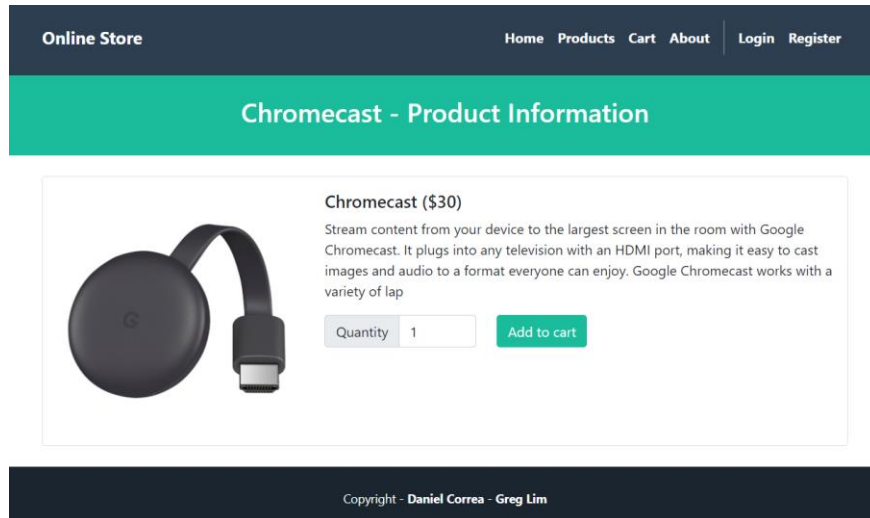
Online Store

Home Products Cart About Login Register

Chromecast - Product Information

Chromecast ($30)

Stream content from your device to the largest screen in the room with Google Chromecast. It plugs into any television with an HDMI port, making it easy to cast images and audio to a format everyone can enjoy. Google Chromecast works with a variety of lap

Quantity 1 Add to cart

Copyright - Daniel Correa - Greg Lim